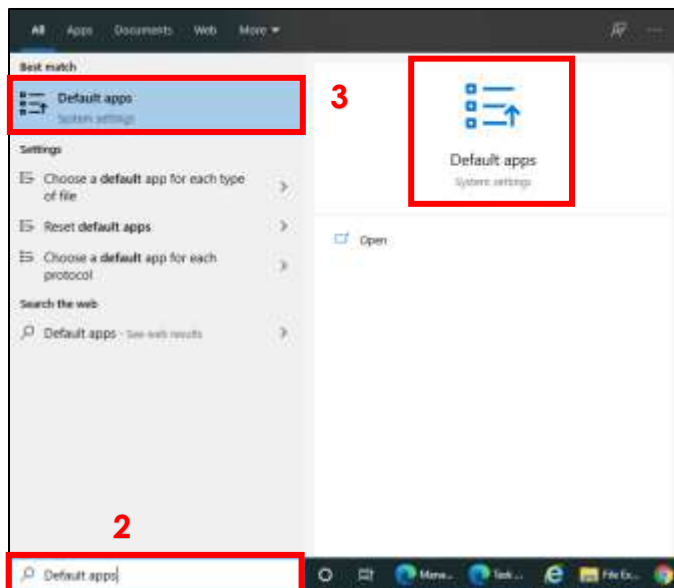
All Apps Documents Web More

Best match

Default apps
System settings

3

Default apps
System settings

Settings

Choose a default app for each type of file

Reset default apps

Choose a default app for each protocol

Open

Search the web

Default apps - See web results

2

Default apps

Mana... Task... File Ex...